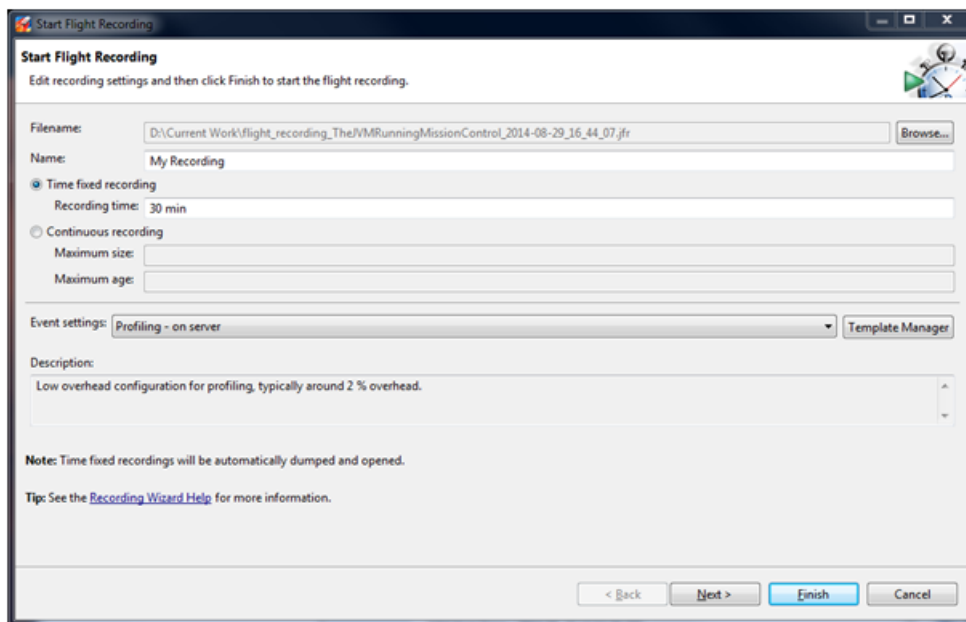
Start Flight Recording

Start Flight Recording

Edit recording settings and then click Finish to start the flight recording.

Filename: D:\Current Work\flight_recording_TheJVMRunningMissionControl_2014-08-29_16_44_07.jfr Browse...

Name: My Recording

Time fixed recording

Recording time: 30 min

Continuous recording

Maximum size:

Maximum age:

Event settings: Profiling - on server Template Manager

Description:

Low overhead configuration for profiling, typically around 2 % overhead.

Note: Time fixed recordings will be automatically dumped and opened.

Tip: See the Recording Wizard Help for more information.

< Back Next > Finish Cancel